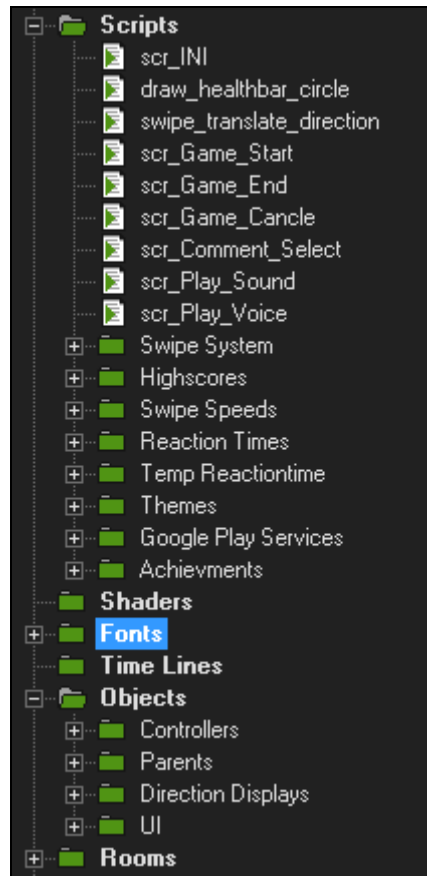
Scripts
scr_INI
draw_healthbar_circle
swipe_translate_direction
scr_Game_Start
scr_Game_End
scr_Game_Cancle
scr_Comment_Select
scr_Play_Sound
scr_Play_Voice
Swipe System
Highscores
Swipe Speeds
Reaction Times
Temp Reactiontime
Themes
Google Play Services
Achievments
Shaders
Fonts
Time Lines
Objects
Controllers
Parents
Direction Displays
UI
Rooms